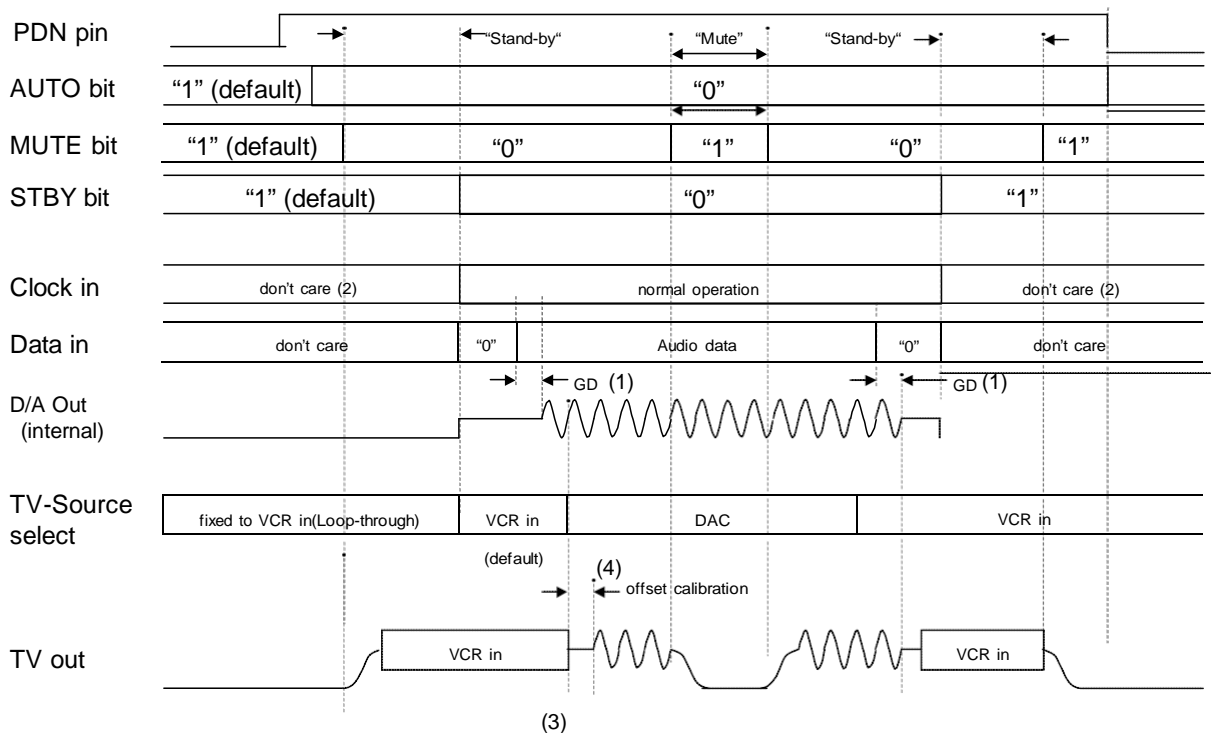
PDN pin

"Stand-by"

"Mute"

"Stand-by"

AUTO bit

"1" (default)

"0"

MUTE bit

"1" (default)

"0"

"1"

"0"

"1"

STBY bit

"1" (default)

"0"

"1"

Clock in

don't care (2)

normal operation

don't care (2)

Data in

don't care

"0"

Audio data

"0"

don't care

GD (1)

GD (1)

D/A Out (internal)

TV-Source select

fixed to VCR in(Loop-through)

VCR in

DAC

VCR in

(default)

(4)

offset calibration

TV out

VCR in

VCR in

(3)